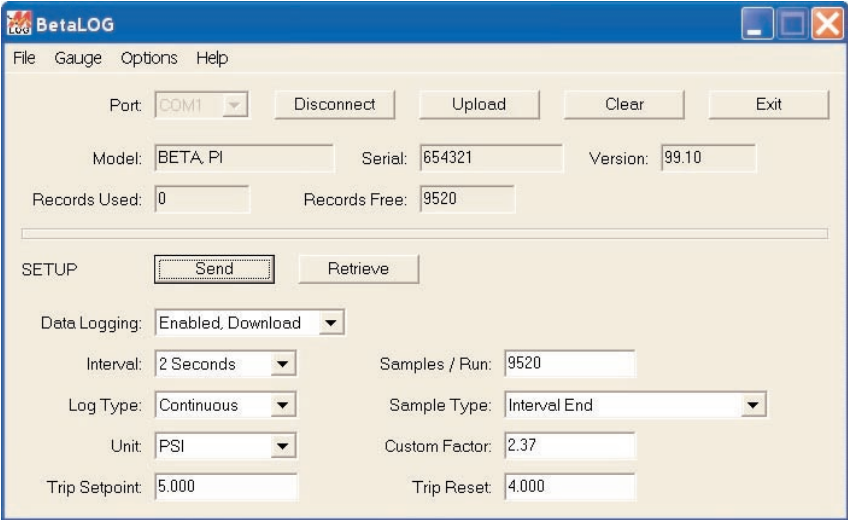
BetaLOG

File Gauge Options Help

Port: COM1 Disconnect Upload Clear Exit

Model: BETA, PI Serial: 654321 Version: 99.10

Records Used: 0 Records Free: 9520

SETUP Send Retrieve

Data Logging: Enabled, Download

Interval: 2 Seconds Samples / Run: 9520

Log Type: Continuous Sample Type: Interval End

Unit: PSI Custom Factor: 2.37

Trip Setpoint: 5.000 Trip Reset: 4.000